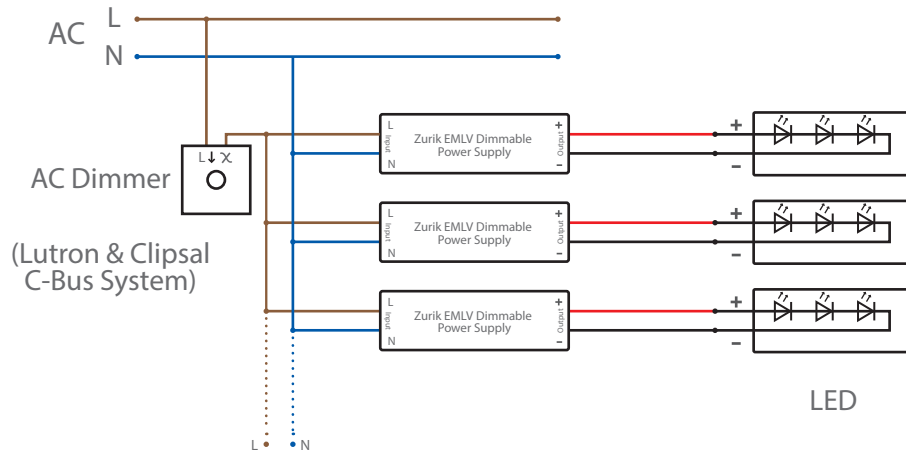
AC L
N

AC Dimmer

L ↓ X

(Lutron & Clipsal C-Bus System)

L
Input
N
Zurik EMLV Dimmable Power Supply
+
Output
-

+
-

L
Input
N
Zurik EMLV Dimmable Power Supply
+
Output
-

+
-

L
Input
N
Zurik EMLV Dimmable Power Supply
+
Output
-

+
-

LED

L N